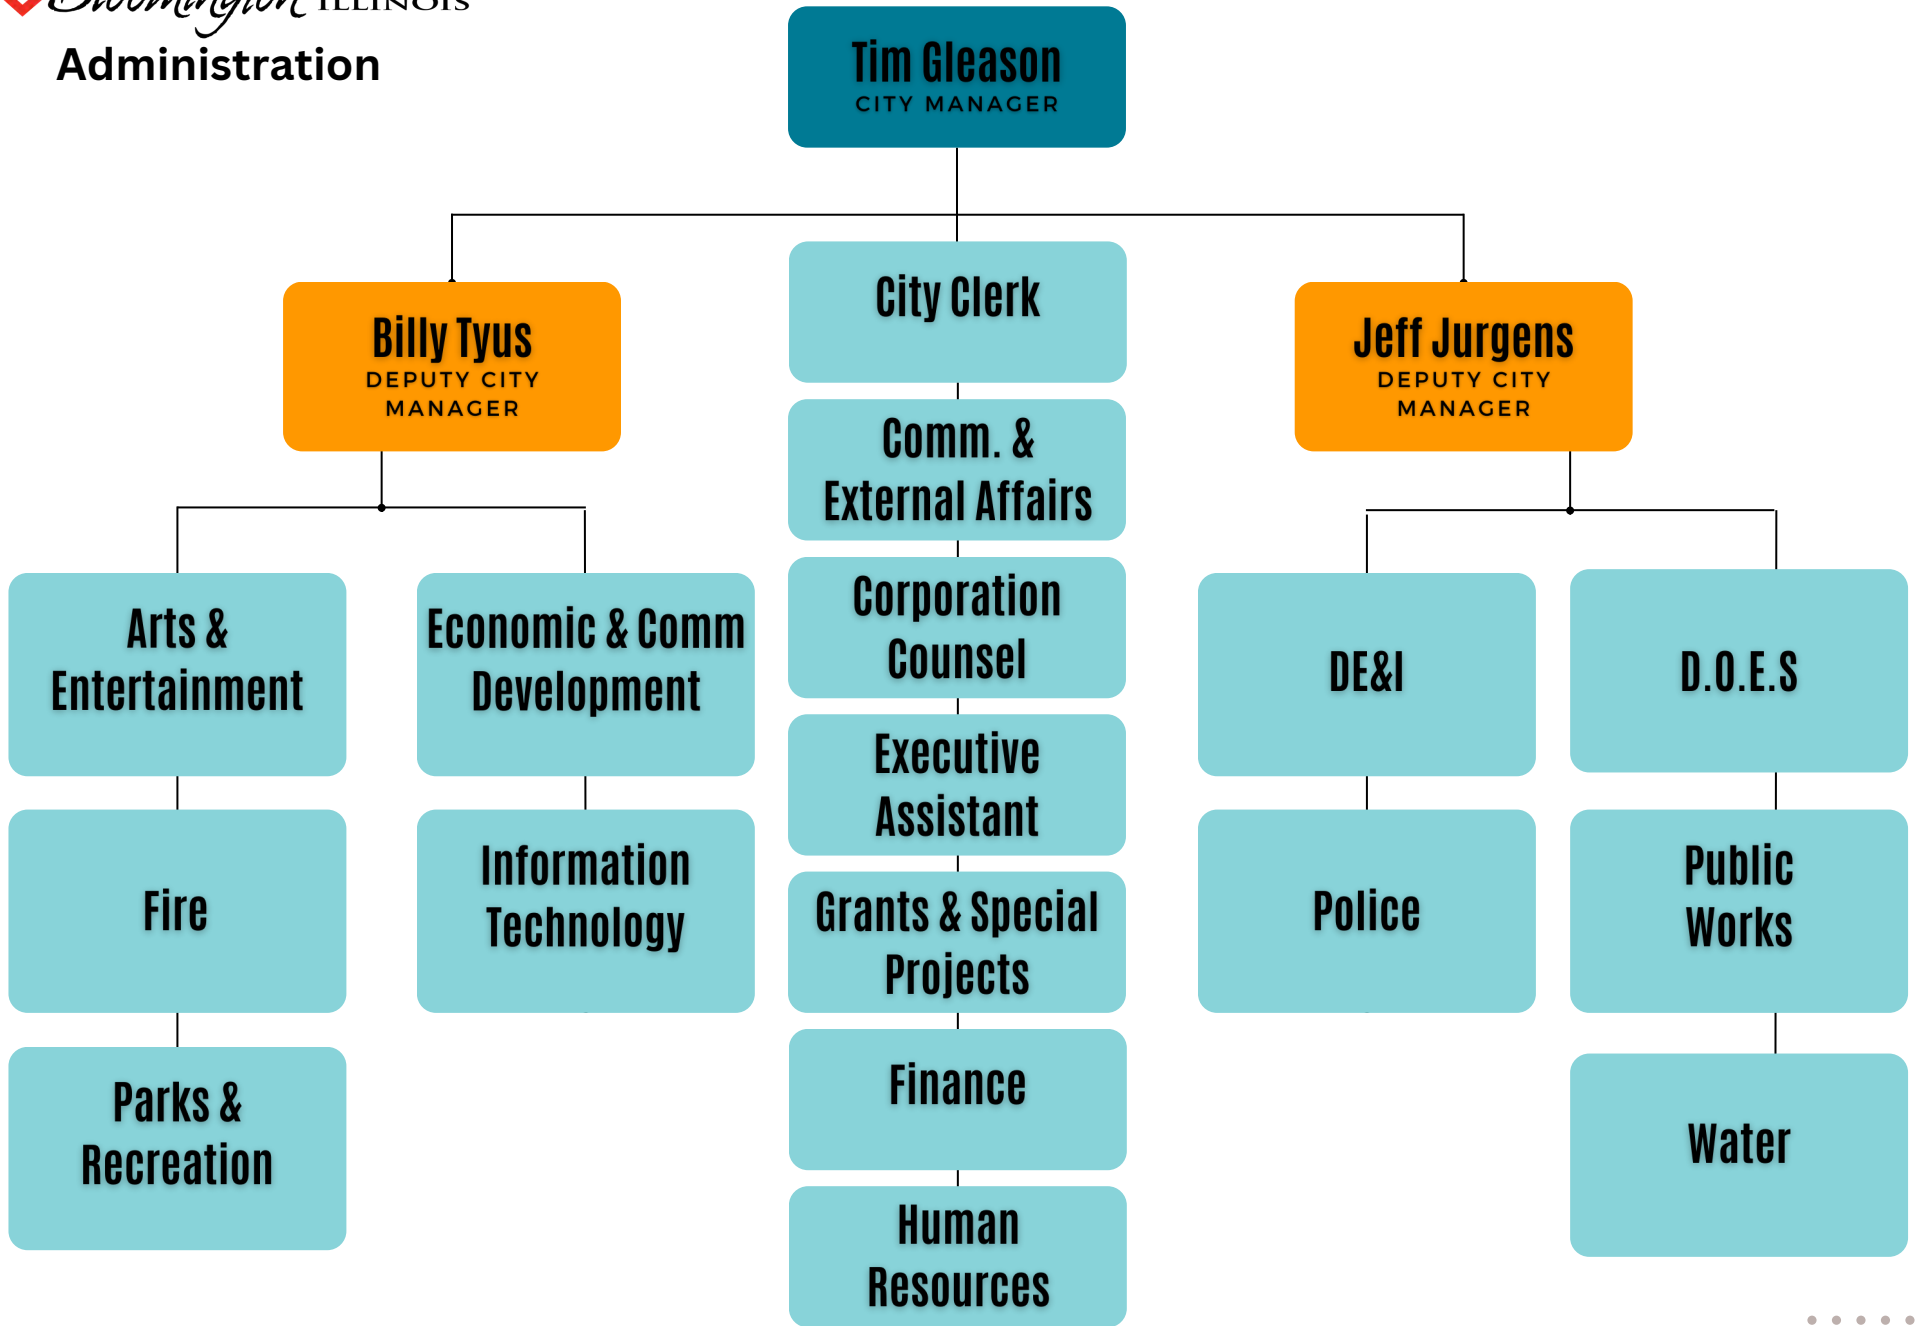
Bloomington ILLINOIS
Administration

Tim Gleason
CITY MANAGER

Billy Tyus
DEPUTY CITY MANAGER

City Clerk

Jeff Jurgens
DEPUTY CITY MANAGER

Comm. & External Affairs

Arts & Entertainment

Economic & Comm Development

Corporation Counsel

DE&I

D.O.E.S

Executive Assistant

Fire

Information Technology

Grants & Special Projects

Police

Public Works

Finance

Parks & Recreation

Water

Human Resources